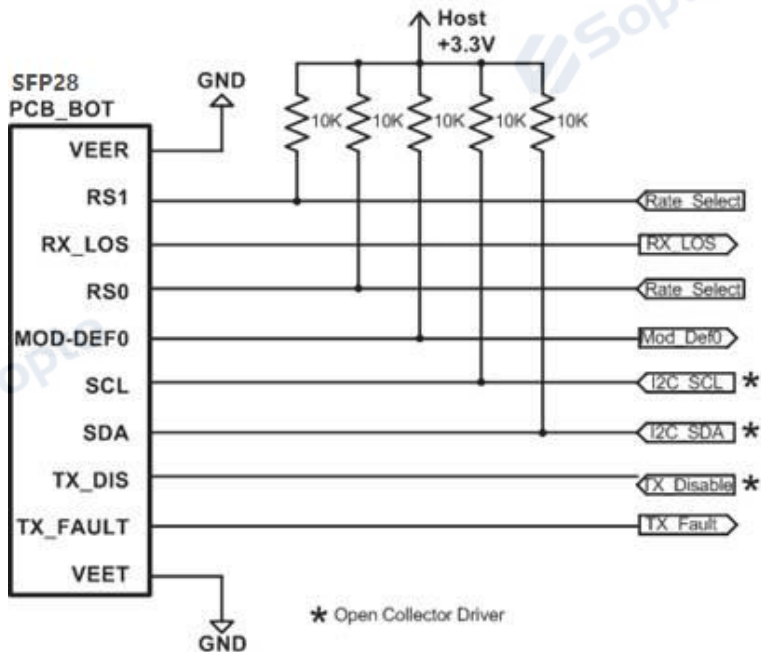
Host
+3.3V

SFP28
PCB_BOT

GND

10K 10K 10K 10K 10K

VEER
RS1
RX_LOS
RS0
MOD-DEF0
SCL
SDA
TX_DIS
TX_FAULT
VEET

Rate Select
RX LOS
Rate Select
Mod Def0
I2C SCL *
I2C SDA *
TX Disable *
TX Fault

GND

* Open Collector Driver